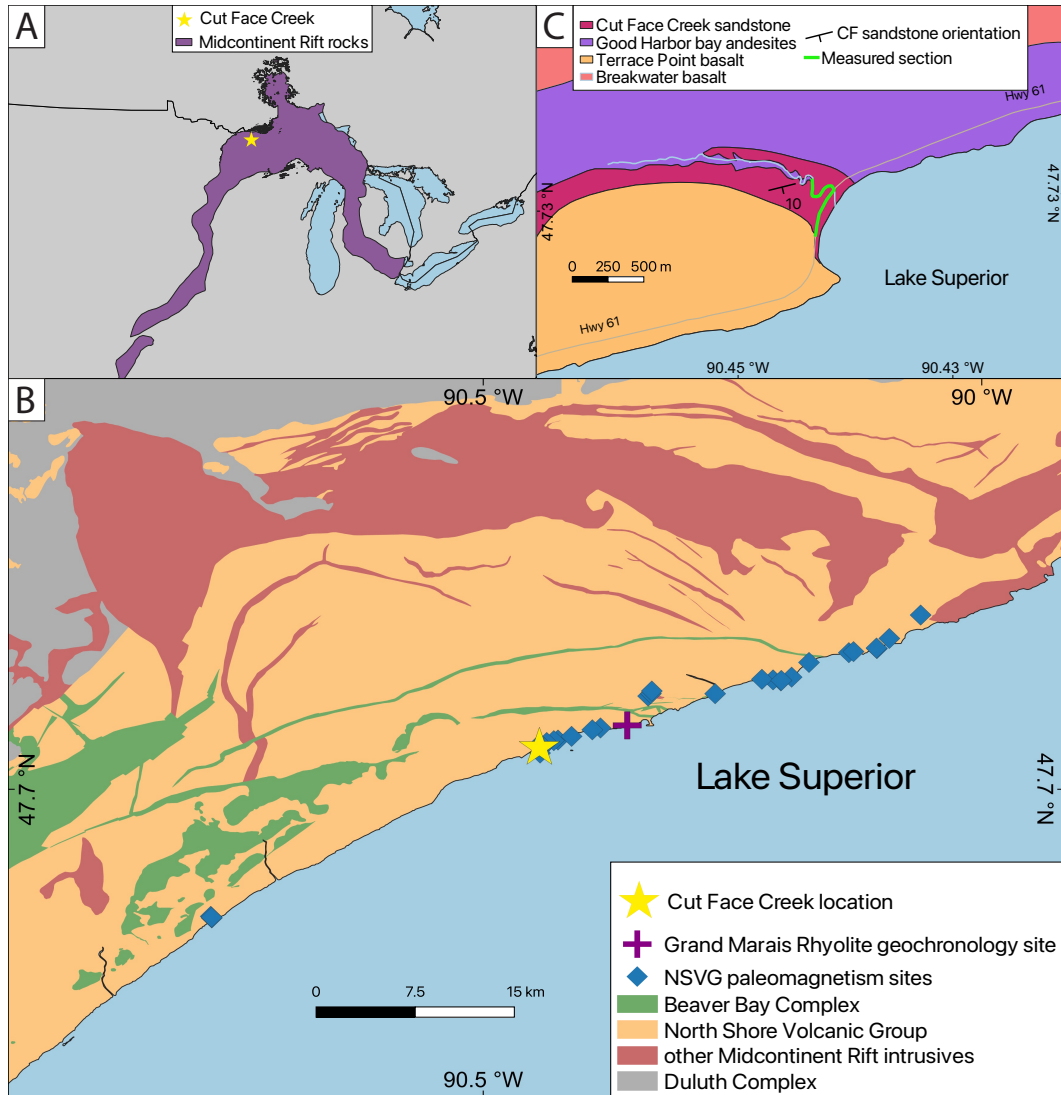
A

Cut Face Creek
Midcontinent Rift rocks

C

Cut Face Creek sandstone
Good Harbor bay andesites
Terrace Point basalt
Breakwater basalt
CF sandstone orientation
Measured section

Hwy 61

47.73 °N

47.73 °N

10

0 250 500 m

Lake Superior

Hwy 61

90.45 °W

90.43 °W

B

90.5 °W

90 °W

47.7 °N

47.7 °N

Lake Superior

Cut Face Creek location
Grand Marais Rhyolite geochronology site
NSVG paleomagnetism sites
Beaver Bay Complex
North Shore Volcanic Group
other Midcontinent Rift intrusives
Duluth Complex

0 7.5 15 km

90.5 °W